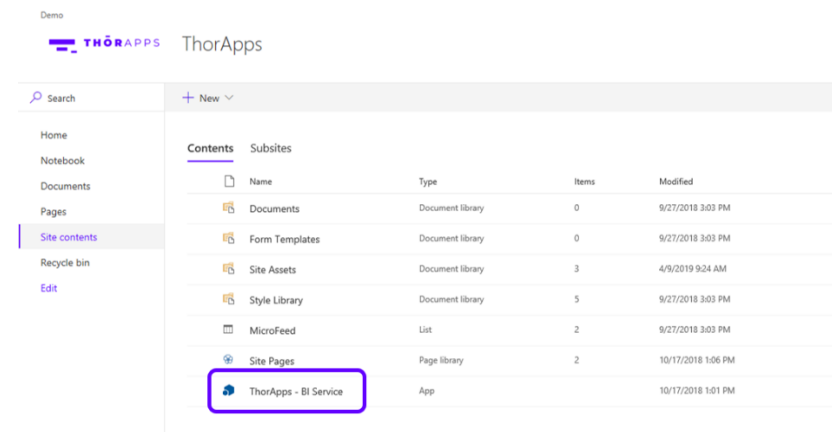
Demo

THŌRAPPS ThorApps

Search

+ New

Home
Notebook
Documents
Pages
Site contents
Recycle bin
Edit

Contents Subsites

| Name | Type | Items | Modified |
|---|---|---|---|
| Documents | Document library | 0 | 9/27/2018 3:03 PM |
| Form Templates | Document library | 0 | 9/27/2018 3:03 PM |
| Site Assets | Document library | 3 | 4/9/2019 9:24 AM |
| Style Library | Document library | 5 | 9/27/2018 3:03 PM |
| MicroFeed | List | 2 | 9/27/2018 3:03 PM |
| Site Pages | Page library | 2 | 10/17/2018 1:06 PM |
| ThorApps - BI Service | App | | 10/17/2018 1:01 PM |